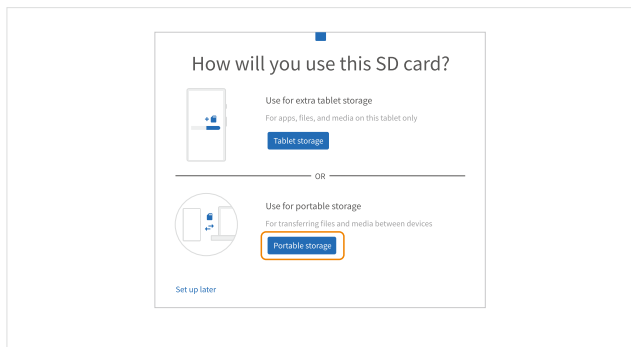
How will you use this SD card?

Use for extra tablet storage

For apps, files, and media on this tablet only

Tablet storage

OR

Use for portable storage

For transferring files and media between devices

Portable storage

Set up later